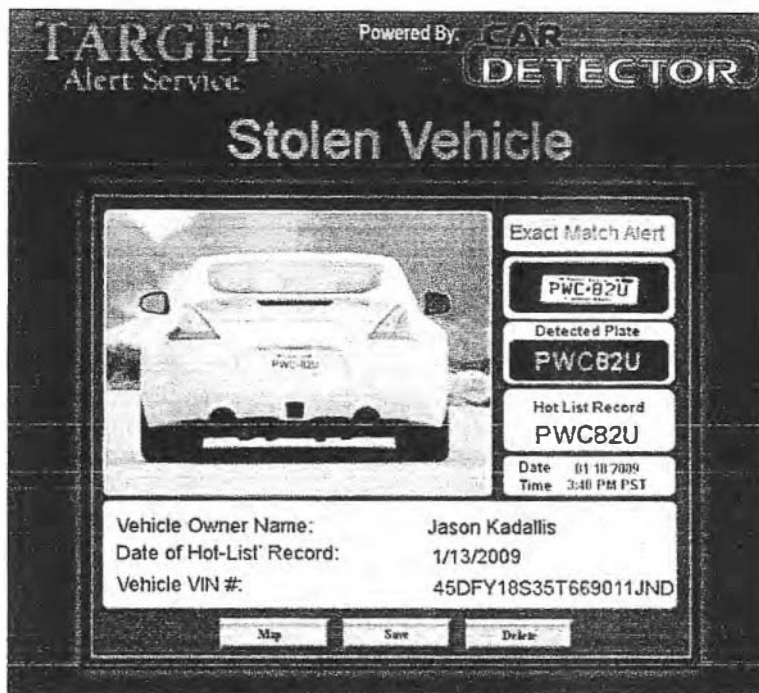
TARGET
Alert Service

Powered By: CAR DETECTOR

Stolen Vehicle

Exact Match Alert

PWC-82U

Detected Plate
PWC82U

Hot List Record
PWC82U

Date 01 18 2009
Time 3:40 PM PST

PWC-82U

Vehicle Owner Name: Jason Kadallis
Date of Hot-List' Record: 1/13/2009
Vehicle VIN #: 45DFY18S35T669011JND

Map
Save
Delete